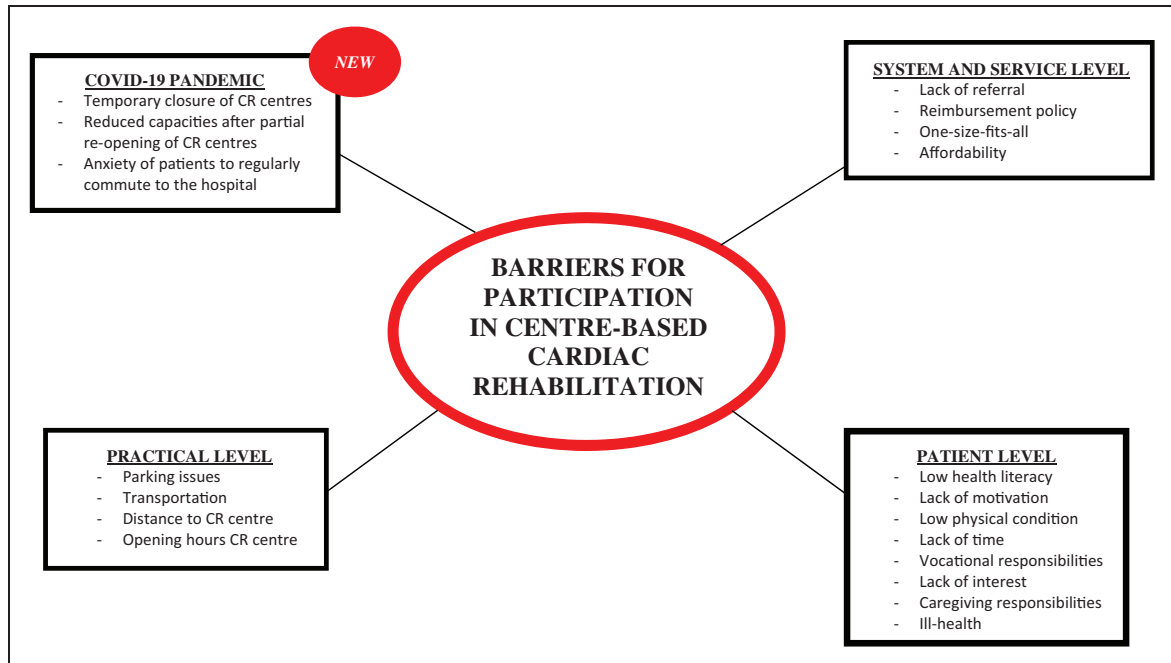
NEW

COVID-19 PANDEMIC
- Temporary closure of CR centres
- Reduced capacities after partial re-opening of CR centres
- Anxiety of patients to regularly commute to the hospital

SYSTEM AND SERVICE LEVEL
- Lack of referral
- Reimbursement policy
- One-size-fits-all
- Affordability

BARRIERS FOR PARTICIPATION IN CENTRE-BASED CARDIAC REHABILITATION

PRACTICAL LEVEL
- Parking issues
- Transportation
- Distance to CR centre
- Opening hours CR centre

PATIENT LEVEL
- Low health literacy
- Lack of motivation
- Low physical condition
- Lack of time
- Vocational responsibilities
- Lack of interest
- Caregiving responsibilities
- Ill-health